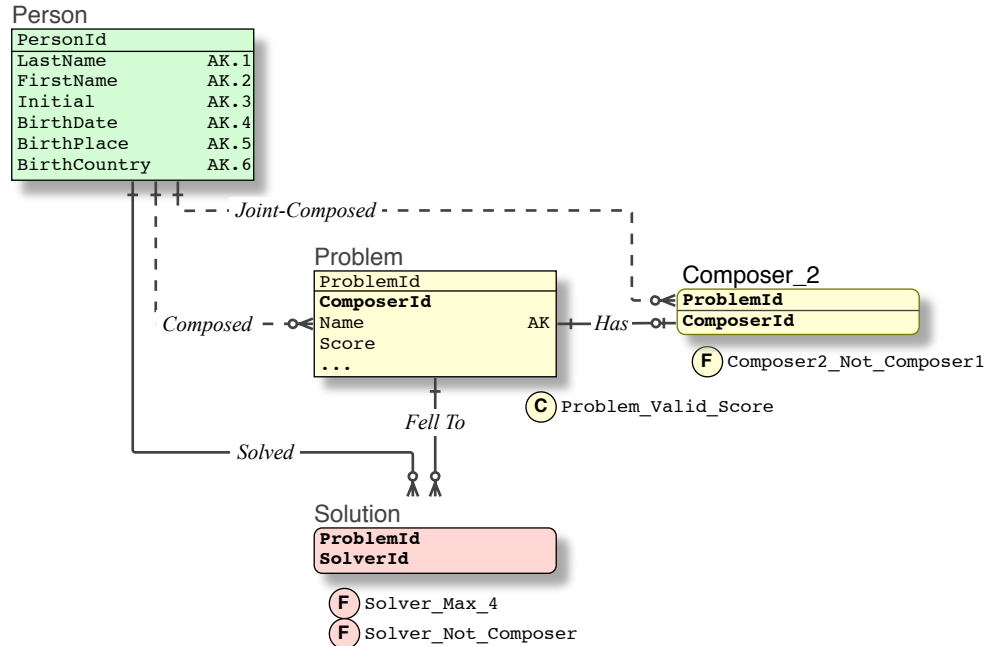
Person

| PersonId | |
|---|---|
| LastName | AK.1 |
| FirstName | AK.2 |
| Initial | AK.3 |
| BirthDate | AK.4 |
| BirthPlace | AK.5 |
| BirthCountry | AK.6 |

Joint-Composed

Problem

| ProblemId | |
|---|---|
| **ComposerId** | |
| Name | AK |
| Score | |
| ... | |

Composed

Has

Composer_2

| **ProblemId** |
|---|
| **ComposerId** |

F Composer2_Not_Composer1

C Problem_Valid_Score

Fell To

Solved

Solution

| **ProblemId** |
|---|
| **SolverId** |

F Solver_Max_4

F Solver_Not_Composer